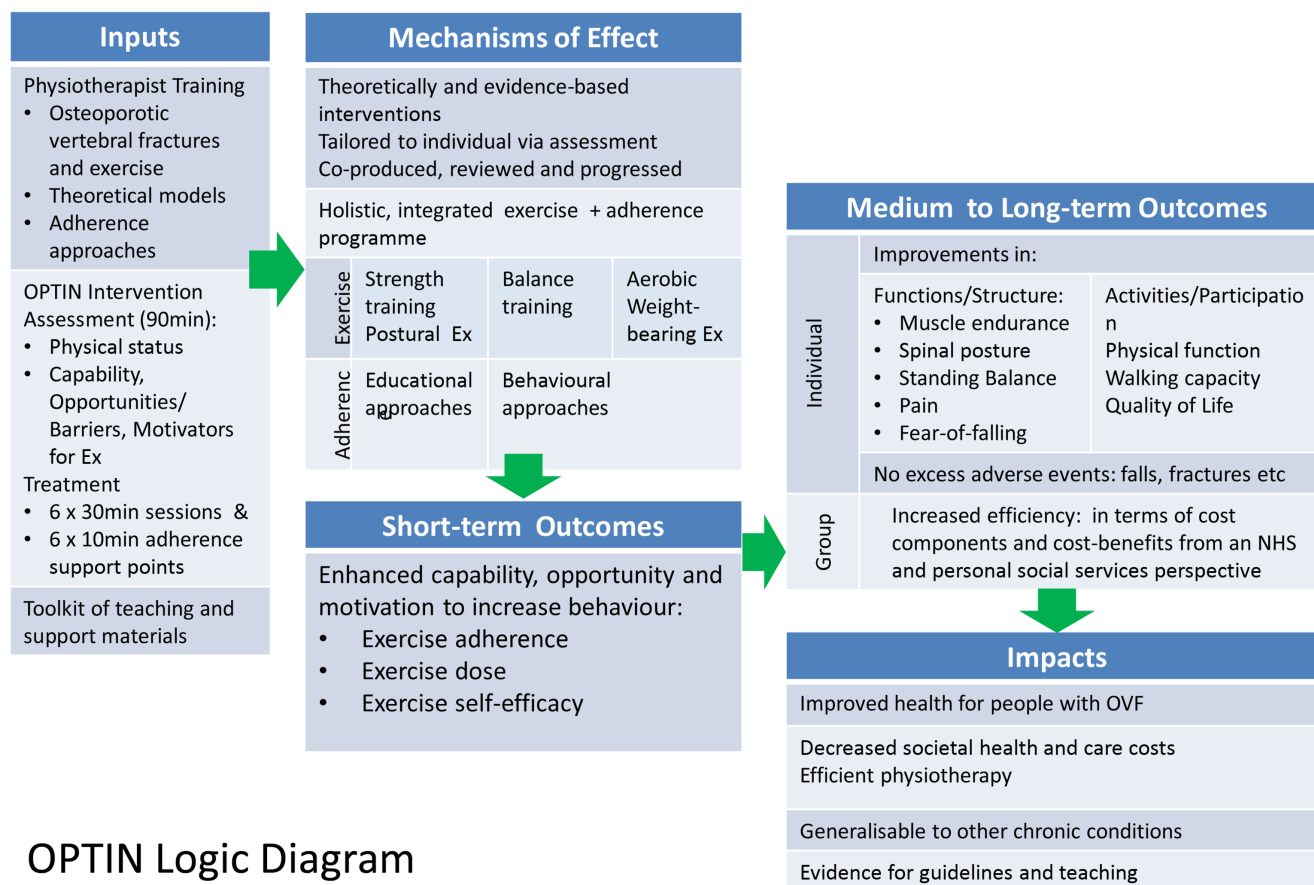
Inputs

Physiotherapist Training
• Osteoporotic vertebral fractures and exercise
• Theoretical models
• Adherence approaches

OPTIN Intervention Assessment (90min):
• Physical status
• Capability, Opportunities/ Barriers, Motivators for Ex
Treatment
• 6 x 30min sessions &
• 6 x 10min adherence support points

Toolkit of teaching and support materials

Mechanisms of Effect

Theoretically and evidence-based interventions
Tailored to individual via assessment
Co-produced, reviewed and progressed

Holistic, integrated exercise + adherence programme

| Exercise | Strength training Postural Ex | Balance training | Aerobic Weight-bearing Ex |
|---|---|---|---|
| Adherence | Educational approaches | Behavioural approaches | |

Short-term Outcomes

Enhanced capability, opportunity and motivation to increase behaviour:
• Exercise adherence
• Exercise dose
• Exercise self-efficacy

Medium to Long-term Outcomes

Individual

Improvements in:

Functions/Structure:
• Muscle endurance
• Spinal posture
• Standing Balance
• Pain
• Fear-of-falling

Activities/Participation
Physical function
Walking capacity
Quality of Life

No excess adverse events: falls, fractures etc

Group

Increased efficiency: in terms of cost components and cost-benefits from an NHS and personal social services perspective

Impacts

Improved health for people with OVF

Decreased societal health and care costs
Efficient physiotherapy

Generalisable to other chronic conditions

Evidence for guidelines and teaching

OPTIN Logic Diagram